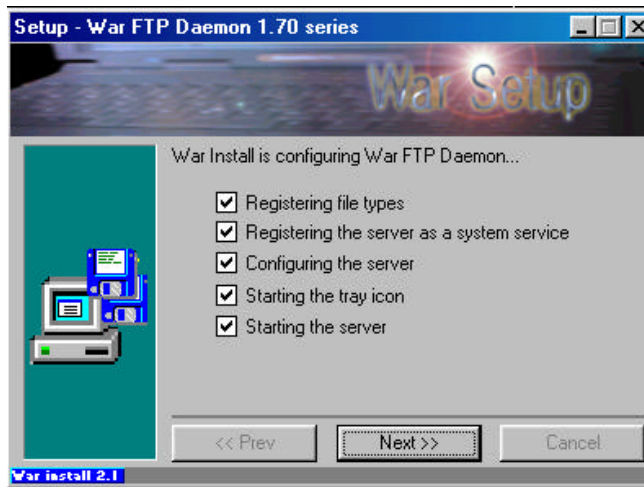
Setup - War FTP Daemon 1.70 series

War Setup

War Install is configuring War FTP Daemon...

☑ Registering file types
☑ Registering the server as a system service
☑ Configuring the server
☑ Starting the tray icon
☑ Starting the server

<< Prev | Next >> | Cancel

War install 2.1